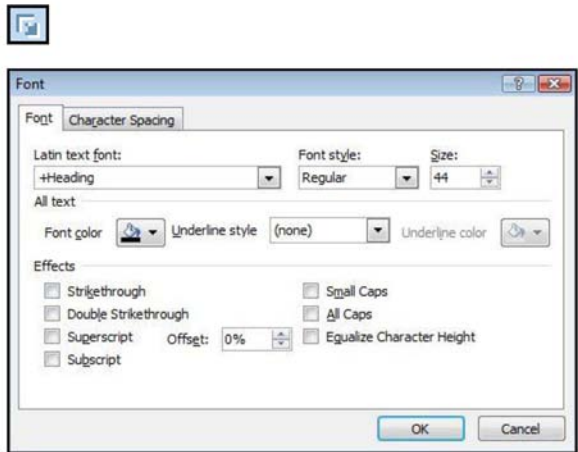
Font

Font | Character Spacing

Latin text font:
+Heading

Font style:
Regular

Size:
44

All text

Font color

Underline style
(none)

Underline color

Effects

Strikethrough
Double Strikethrough
Superscript
Offset: 0%
Subscript

Small Caps
All Caps
Equalize Character Height

OK
Cancel